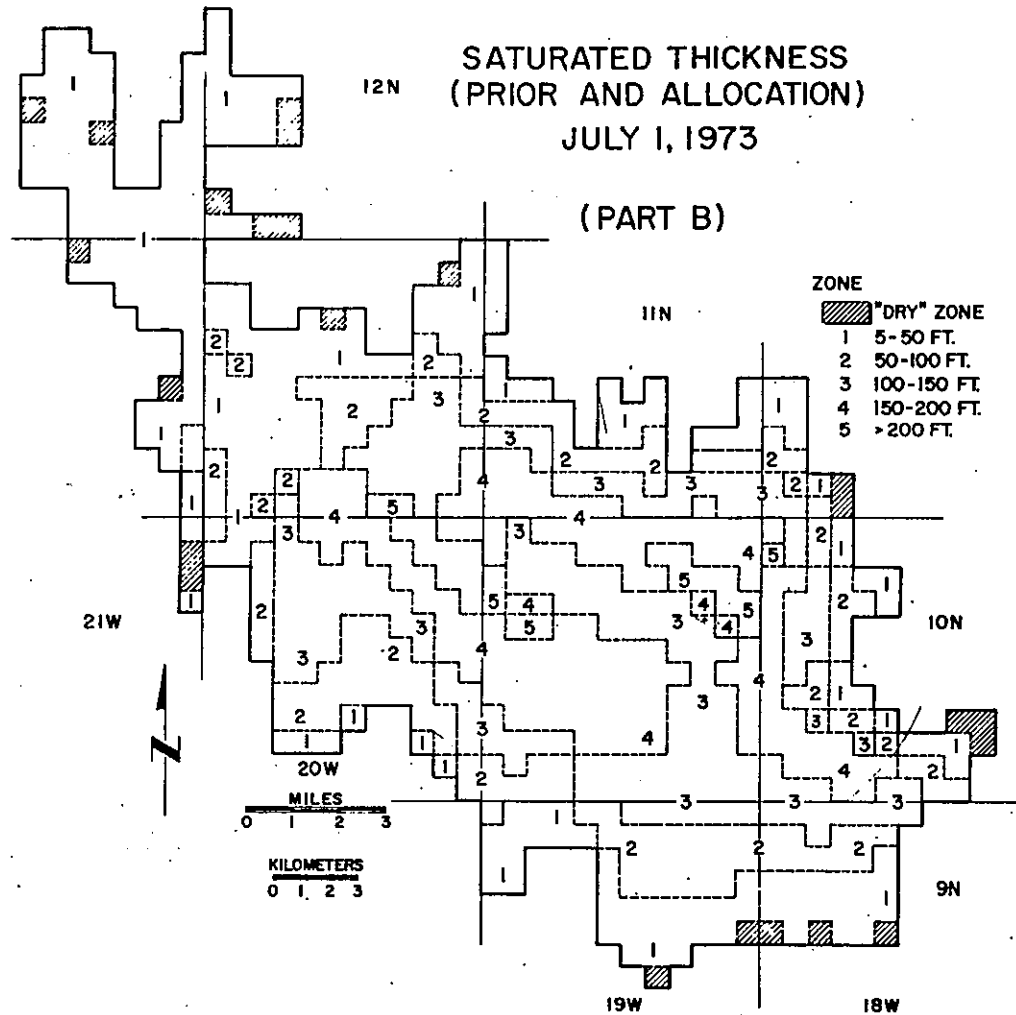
SATURATED THICKNESS
(PRIOR AND ALLOCATION)
JULY 1, 1973

(PART B)

12N

11N

10N

9N

21W

20W

19W

18W

ZONE
"DRY" ZONE
1 5-50 FT.
2 50-100 FT.
3 100-150 FT.
4 150-200 FT.
5 >200 FT.

MILES
0 1 2 3

KILOMETERS
0 1 2 3

1 1 1 1 2 2 1 2 3 2 1 2 3 2 1 1 2 2 1 2 4 5 3 4 3 3 2 3 2 1 1 1 2 4 2 1 2 4 5 4 5 5 4 5 3 4 4 1 2 3 3 2 3 4 2 1 1 3 1 2 1 1 3 1 2 1 4 3 3 2 1 2 3 3 2 1 2 2 2 1 1 1